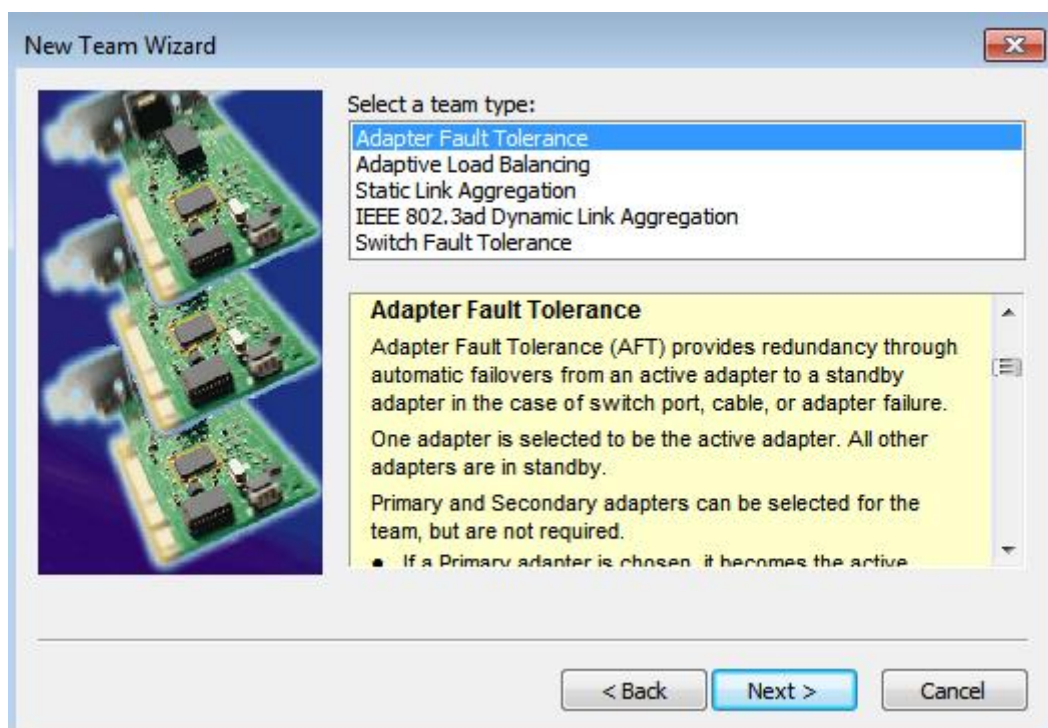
New Team Wizard

Select a team type:

Adapter Fault Tolerance
Adaptive Load Balancing
Static Link Aggregation
IEEE 802.3ad Dynamic Link Aggregation
Switch Fault Tolerance

**Adapter Fault Tolerance**

Adapter Fault Tolerance (AFT) provides redundancy through automatic failovers from an active adapter to a standby adapter in the case of switch port, cable, or adapter failure.

One adapter is selected to be the active adapter. All other adapters are in standby.

Primary and Secondary adapters can be selected for the team, but are not required.

- If a Primary adapter is chosen, it becomes the active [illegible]

< Back    Next >    Cancel